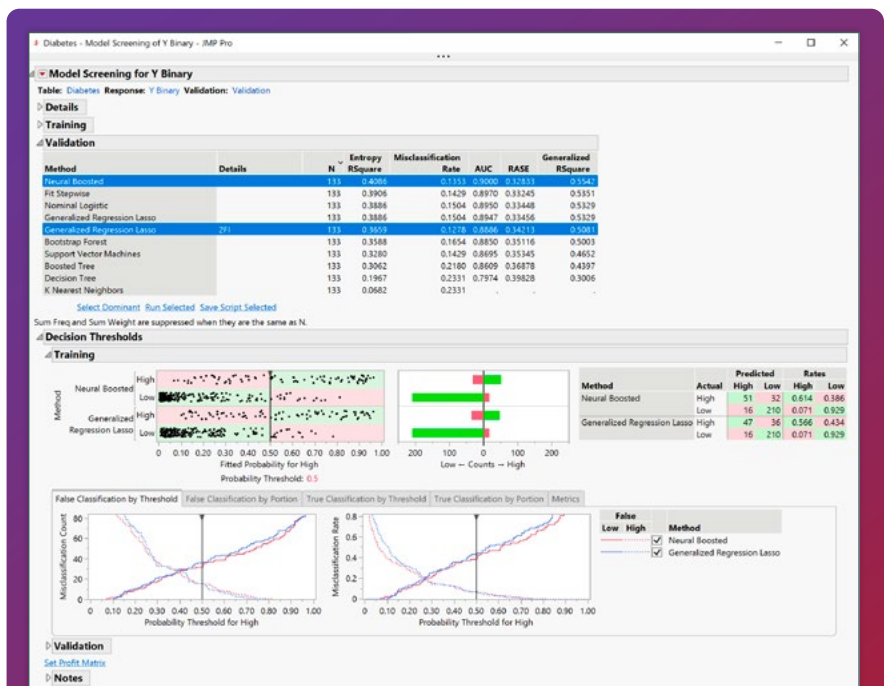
Diabetes - Model Screening of Y Binary - JMP Pro

Model Screening for Y Binary

Table: Diabetes Response: Y Binary Validation: Validation

Details

Training

Validation

| Method | Details | N | Entropy RSquare | Misclassification Rate | AUC | RASE | Generalized RSquare |
|---|---|---|---|---|---|---|---|
| Neural Boosted | | 133 | 0.4086 | 0.1353 | 0.9000 | 0.32833 | 0.5542 |
| Fit Stepwise | | 133 | 0.3906 | 0.1429 | 0.8970 | 0.33245 | 0.5351 |
| Nominal Logistic | | 133 | 0.3886 | 0.1504 | 0.8950 | 0.33448 | 0.5329 |
| Generalized Regression Lasso | | 133 | 0.3886 | 0.1504 | 0.8947 | 0.33456 | 0.5329 |
| Generalized Regression Lasso | 2FI | 133 | 0.3659 | 0.1278 | 0.8886 | 0.34213 | 0.5081 |
| Bootstrap Forest | | 133 | 0.3588 | 0.1654 | 0.8850 | 0.35116 | 0.5003 |
| Support Vector Machines | | 133 | 0.3280 | 0.1429 | 0.8695 | 0.35345 | 0.4652 |
| Boosted Tree | | 133 | 0.3062 | 0.2180 | 0.8609 | 0.36878 | 0.4397 |
| Decision Tree | | 133 | 0.1967 | 0.2331 | 0.7974 | 0.39828 | 0.3006 |
| K Nearest Neighbors | | 133 | 0.0682 | 0.2331 | . | . | . |

Select Dominant Run Selected Save Script Selected

Sum Freq and Sum Weight are suppressed when they are the same as N.

Decision Thresholds

Training

Method
Neural Boosted High Low
Generalized Regression Lasso High Low
0 0.10 0.20 0.30 0.40 0.50 0.60 0.70 0.80 0.90 1.00
Fitted Probability for High
Probability Threshold: 0.5

200 100 0 100 200
Low ← Counts → High

| Method | Actual | Predicted High | Predicted Low | Rates High | Rates Low |
|---|---|---|---|---|---|
| Neural Boosted | High | 51 | 32 | 0.614 | 0.386 |
| | Low | 16 | 210 | 0.071 | 0.929 |
| Generalized Regression Lasso | High | 47 | 36 | 0.566 | 0.434 |
| | Low | 16 | 210 | 0.071 | 0.929 |

False Classification by Threshold | False Classification by Portion | True Classification by Threshold | True Classification by Portion | Metrics

Misclassification Count
80 60 40 20 0
0 0.10 0.20 0.30 0.40 0.50 0.60 0.70 0.80 0.90 1.00
Probability Threshold for High

Misclassification Rate
0.8 0.6 0.4 0.2 0
0 0.10 0.20 0.30 0.40 0.50 0.60 0.70 0.80 0.90 1.00
Probability Threshold for High

False
Low High Method
Neural Boosted
Generalized Regression Lasso

Validation

Set Profit Matrix

Notes